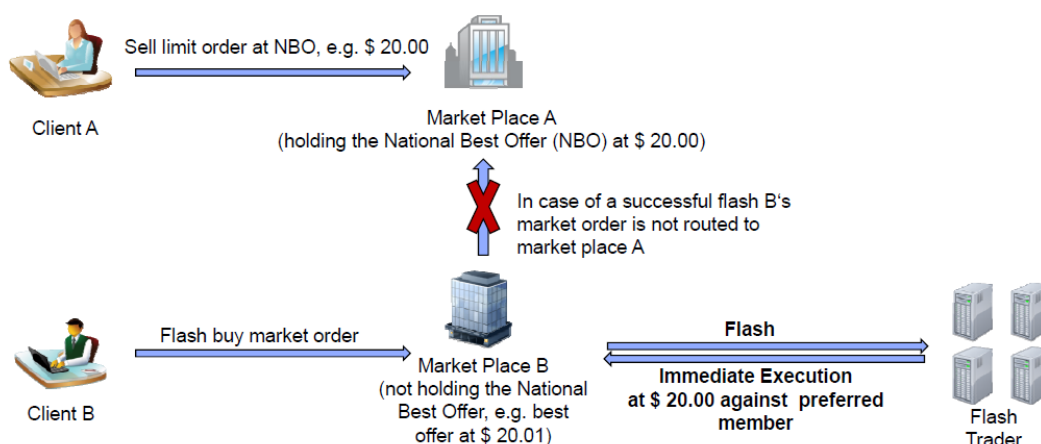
Sell limit order at NBO, e.g. $ 20.00

Client A

Market Place A
(holding the National Best Offer (NBO) at $ 20.00)

In case of a successful flash B's market order is not routed to market place A

Flash buy market order

Client B

Market Place B
(not holding the National Best Offer, e.g. best offer at $ 20.01)

Flash

Immediate Execution at $ 20.00 against preferred member

Flash Trader